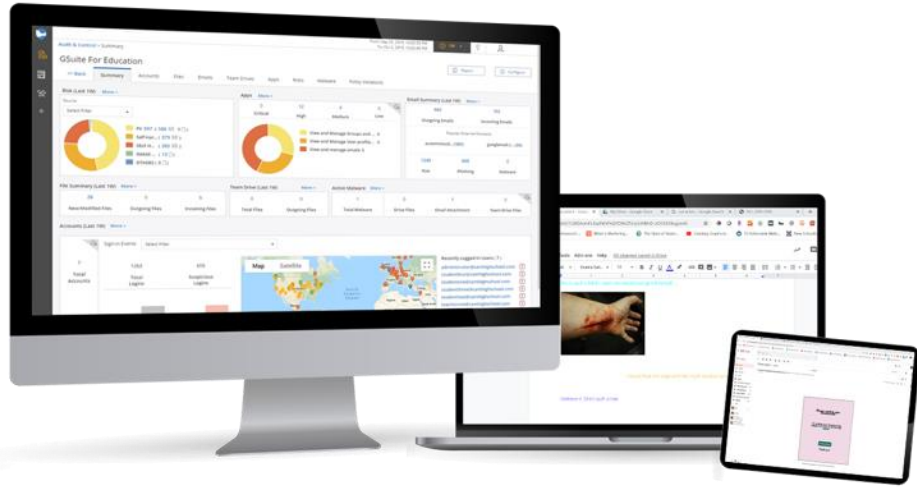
Audit & Control > Summary

GSuite For Education

<< Back | Summary | Accounts | Files | Emails | Team Drives | Apps | Risks | Malware | Policy Violations

Risk (Last 14d) More

Apps More

Critical | High | Medium | Low

View and Manage Groups and...
View and Manage basic profile...
View and manage emails

Email Summary (Last 14d) More

Outgoing Emails | Incoming Emails

Risk | Phishing | Malware

File Summary (Last 14d) More

New/Modified Files | Outgoing Files | Incoming Files

Team Drive (Last 14d) More

Total Files | Outgoing Files

Active Malware More

Total Malware | Drive Files | Email Attachment | Team Drive Files

Accounts (Last 14d) More

Sign-in Events | Select Filter

Total Accounts

Total Logins | Suspicious Logins

Map | Satellite

Recently Logged in Users

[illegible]